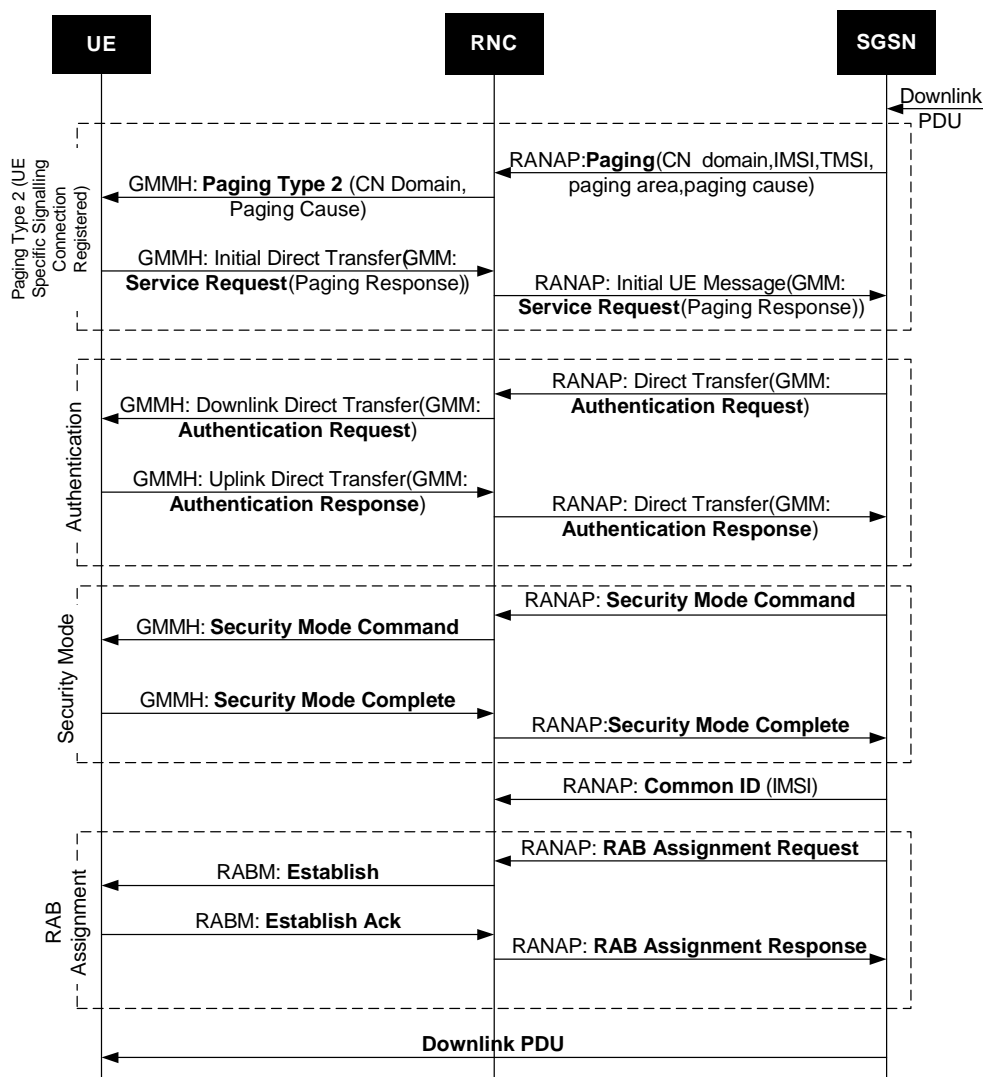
UE

RNC

SGSN

Downlink PDU

Paging Type 2 (UE Specific Signalling Connection Registered)

RANAP:Paging(CN domain,IMSI,TMSI, paging area,paging cause)

GMMH: Paging Type 2 (CN Domain, Paging Cause)

GMMH: Initial Direct Transfer(GMM: Service Request(Paging Response))

RANAP: Initial UE Message(GMM: Service Request(Paging Response))

Authentication

RANAP: Direct Transfer(GMM: Authentication Request)

GMMH: Downlink Direct Transfer(GMM: Authentication Request)

GMMH: Uplink Direct Transfer(GMM: Authentication Response)

RANAP: Direct Transfer(GMM: Authentication Response)

Security Mode

RANAP: Security Mode Command

GMMH: Security Mode Command

GMMH: Security Mode Complete

RANAP:Security Mode Complete

RANAP: Common ID (IMSI)

RAB Assignment

RANAP: RAB Assignment Request

RABM: Establish

RABM: Establish Ack

RANAP: RAB Assignment Response

Downlink PDU